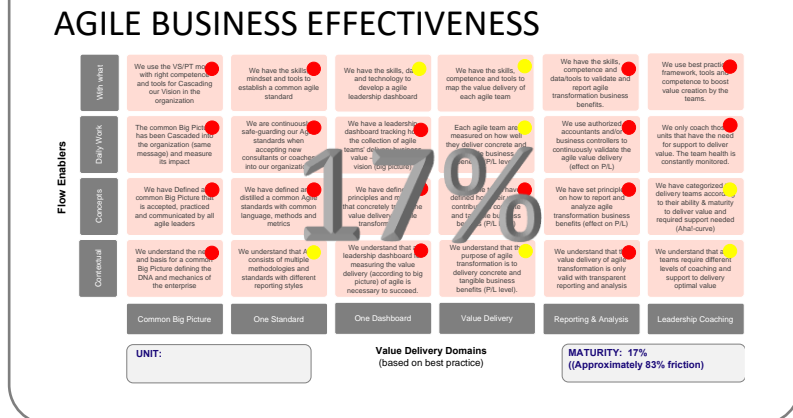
AGILE BUSINESS EFFECTIVENESS

Flow Enablers

| | | | | | | |
|---|---|---|---|---|---|---|
| With what | We use the VS/PT mo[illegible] with right competence and tools for Cascading our Vision in the organization | We have the skills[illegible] mindset and tools to establish a common agile standard | We have the skills, da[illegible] and technology to develop a agile leadership dashboard | We have the skills, competence and tools to map the value delivery of each agile team | We have the skills, competence and data/tools to validate and report agile transformation business benefits. | We use best practi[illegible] framework, tools and competence to boost value creation by the teams. |
| Daily Work | The common Big Picture has been Cascaded into the organization (same message) and measure its impact | We are continuousl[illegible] safe-guarding our Ag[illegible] standards when accepting new consultants or coache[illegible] into our organizatio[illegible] | We have a leadership dashboard tracking ho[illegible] the collection of agile teams' de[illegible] value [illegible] vision (big picture) | Each agile team are measured on how well they deliver concrete and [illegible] business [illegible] (P/L level) | We use authorized accountants and/or business controllers to continuously validate the agile value delivery (effect on P/L) | We only coach tho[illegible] units that have the need for support to deliver value. The team health is constantly monitored. |
| Concepts | We have Defined a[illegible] common Big Picture that is accepted, practiced and communicated by all agile leaders | We have defined a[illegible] distilled a common Agile standards with common language, methods and metrics | We have defin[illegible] principles and m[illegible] that concretely t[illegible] value delivery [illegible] transform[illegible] | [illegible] have defined h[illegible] contribu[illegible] and ta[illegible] business be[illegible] (P/L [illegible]) | We have set principl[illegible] on how to report and analyze agile transformation business benefits (effect on P/L) | We have categorized delivery teams accor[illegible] to their ability & maturity to deliver value and required support needed (Aha!-curve) |
| Contextual | We understand the ne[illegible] and basis for a commo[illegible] Big Picture defining the DNA and mechanics of the enterprise | We understand that A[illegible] consists of multiple methodologies and standards with different reporting styles | We understand that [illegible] leadership dashboard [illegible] measuring the value delivery (according to big picture) of agile is necessary to succeed. | We understand that th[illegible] purpose of agile transformation is to delivery concrete and tangible business benefits (P/L level). | We understand that t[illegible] value delivery of agile transformation is only valid with transparent reporting and analysis | We understand that a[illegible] teams require different levels of coaching and support to delivery optimal value |
| | Common Big Picture | One Standard | One Dashboard | Value Delivery | Reporting & Analysis | Leadership Coaching |

17%

UNIT:

Value Delivery Domains
(based on best practice)

MATURITY: 17%
((Approximately 83% friction)